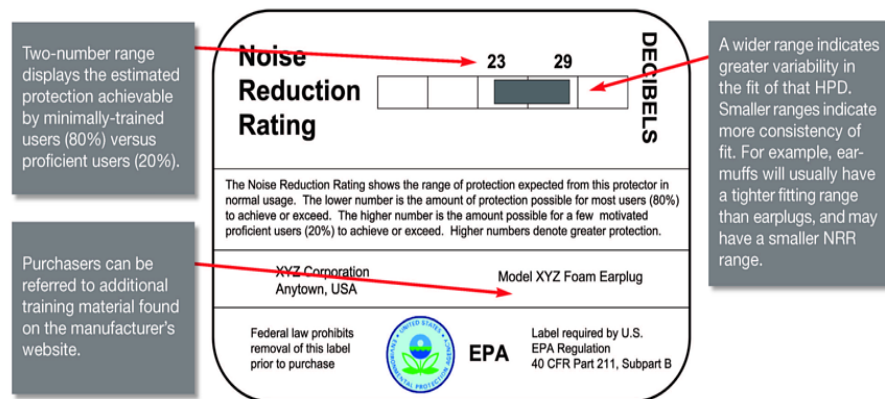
Two-number range displays the estimated protection achievable by minimally-trained users (80%) versus proficient users (20%).

Purchasers can be referred to additional training material found on the manufacturer's website.

Noise Reduction Rating

23 29

DECIBELS

A wider range indicates greater variability in the fit of that HPD. Smaller ranges indicate more consistency of fit. For example, earmuffs will usually have a tighter fitting range than earplugs, and may have a smaller NRR range.

The Noise Reduction Rating shows the range of protection expected from this protector in normal usage. The lower number is the amount of protection possible for most users (80%) to achieve or exceed. The higher number is the amount possible for a few motivated proficient users (20%) to achieve or exceed. Higher numbers denote greater protection.

XYZ Corporation
Anytown, USA

Model XYZ Foam Earplug

Federal law prohibits removal of this label prior to purchase

UNITED STATES ENVIRONMENTAL PROTECTION

EPA

Label required by U.S. EPA Regulation 40 CFR Part 211, Subpart B